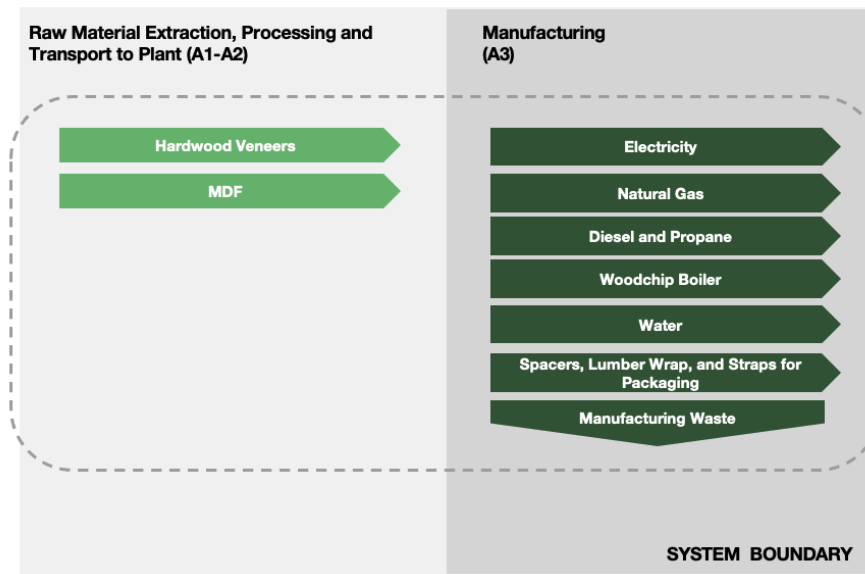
Raw Material Extraction, Processing and Transport to Plant (A1-A2)

Hardwood Veneers

MDF

Manufacturing (A3)

Electricity

Natural Gas

Diesel and Propane

Woodchip Boiler

Water

Spacers, Lumber Wrap, and Straps for Packaging

Manufacturing Waste

SYSTEM BOUNDARY